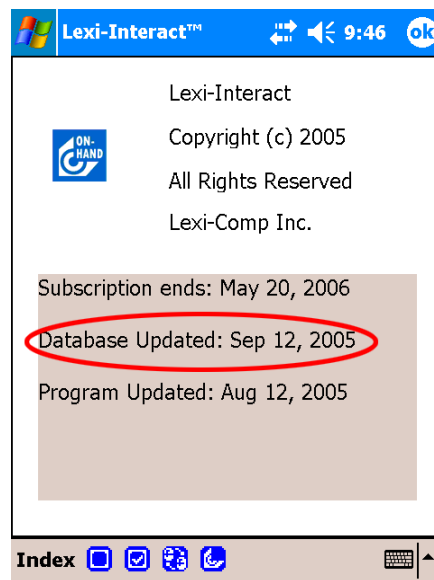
Lexi-Interact™ 9:46 ok

ON-HAND

Lexi-Interact

Copyright (c) 2005

All Rights Reserved

Lexi-Comp Inc.

Subscription ends: May 20, 2006

Database Updated: Sep 12, 2005

Program Updated: Aug 12, 2005

Index